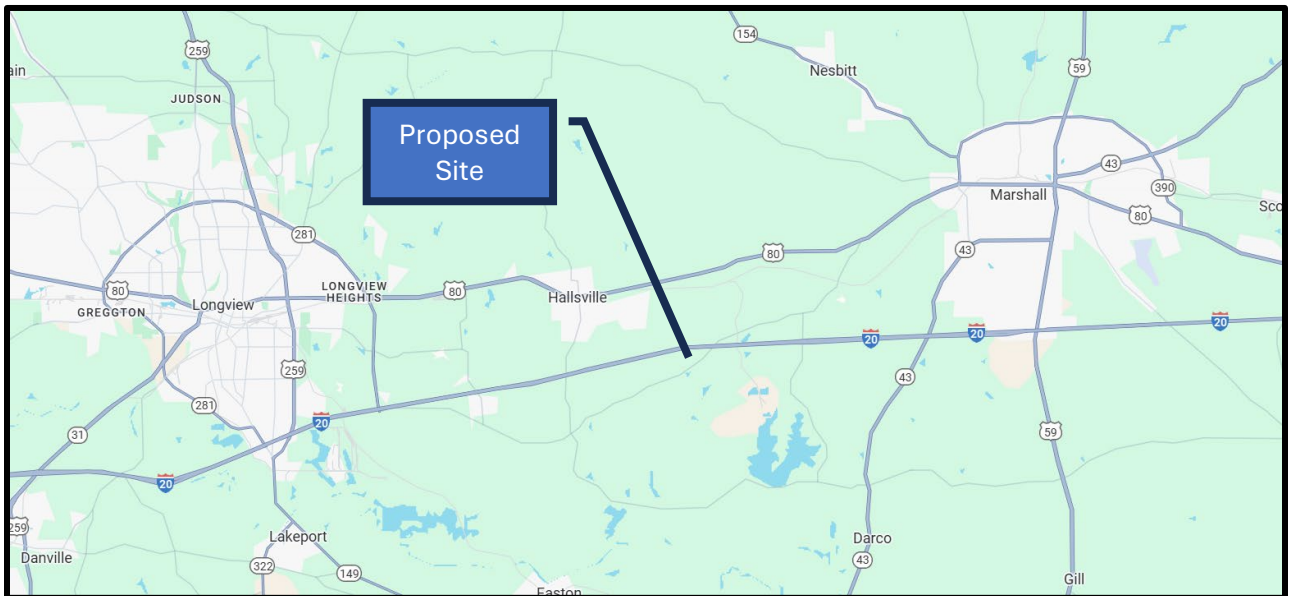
259
ain
JUDSON
154
Nesbitt
59
Proposed Site
43
390
Marshall
Sco
80
281
43
80
80
LONGVIEW HEIGHTS
80
Hallsville
Longview
GREGGTON
20
20
20
259
43
281
20
31
59
20
259
Danville
Lakeport
Darco
322
149
43
Easton
Gill